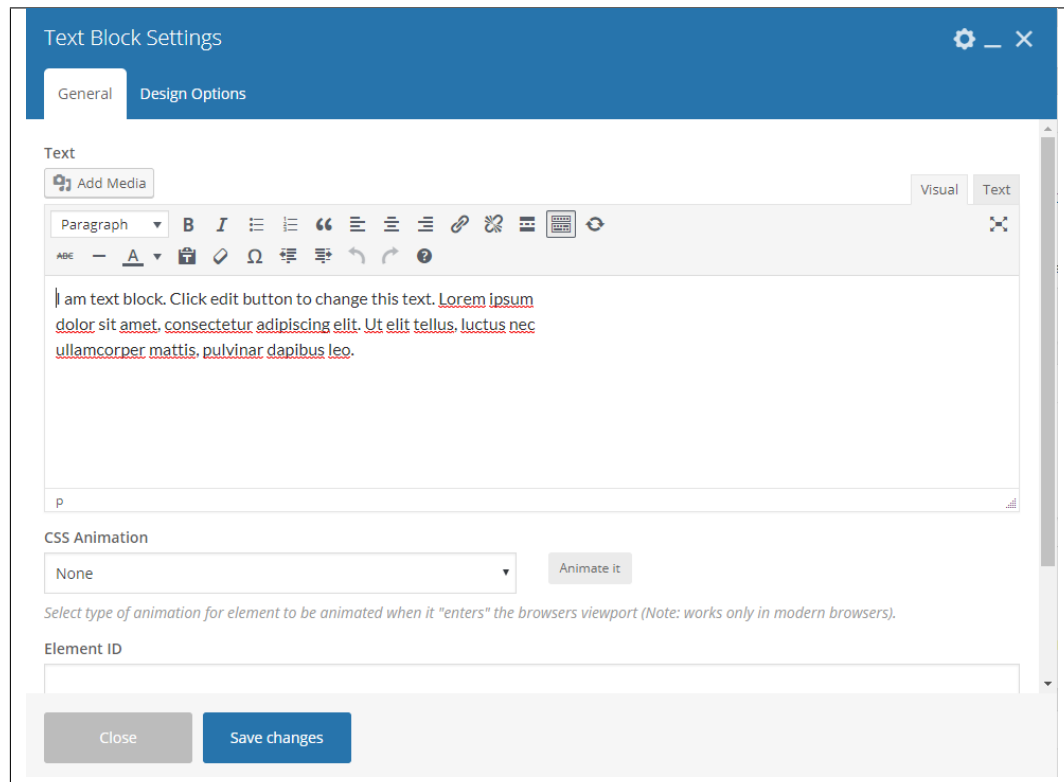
Text Block Settings

General

Design Options

Text

Add Media

Visual

Text

Paragraph

I am text block. Click edit button to change this text. Lorem ipsum dolor sit amet, consectetur adipiscing elit. Ut elit tellus, luctus nec ullamcorper mattis, pulvinar dapibus leo.

p

CSS Animation

None

Animate it

Select type of animation for element to be animated when it "enters" the browsers viewport (Note: works only in modern browsers).

Element ID

Close

Save changes